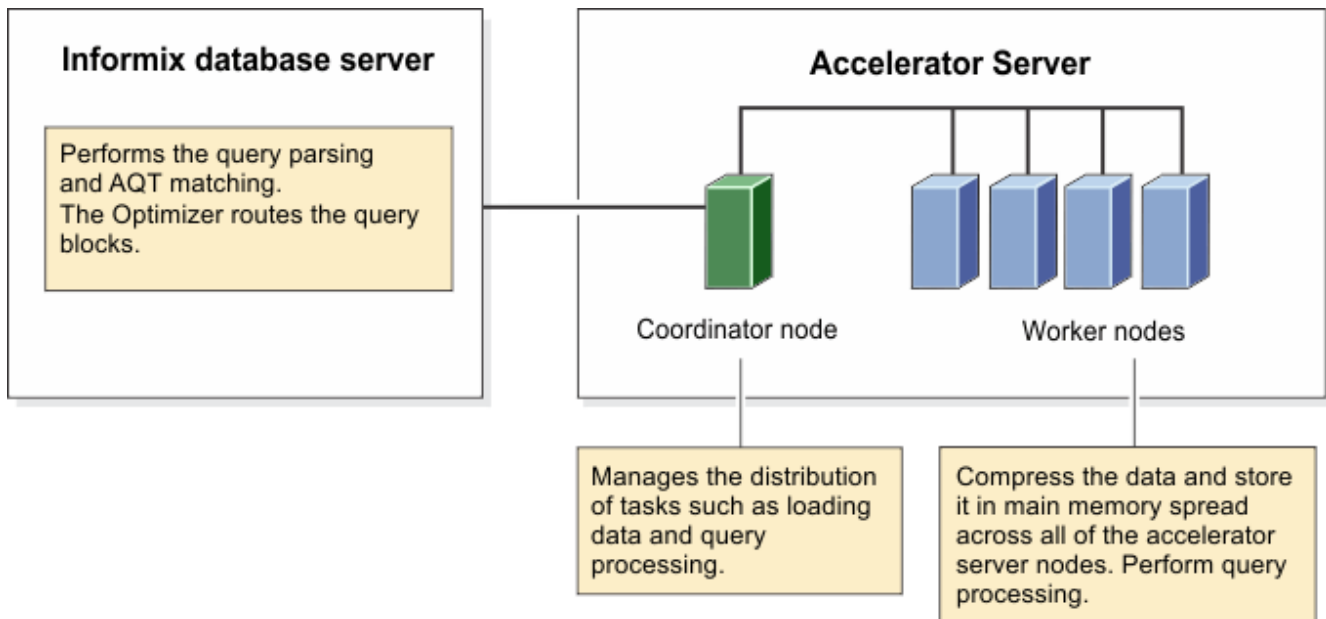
Informix database server

Performs the query parsing and AQT matching.
The Optimizer routes the query blocks.

Accelerator Server

Coordinator node

Worker nodes

Manages the distribution of tasks such as loading data and query processing.

Compress the data and store it in main memory spread across all of the accelerator server nodes. Perform query processing.